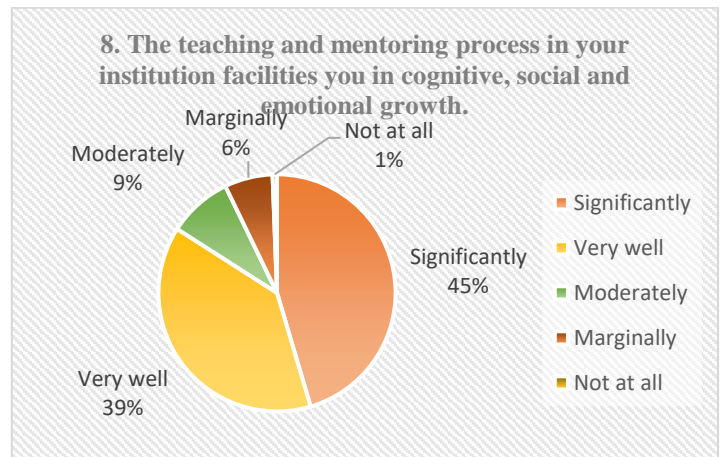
8. The teaching and mentoring process in your institution facilities you in cognitive, social and emotional growth.

Marginally 6%

Not at all 1%

Moderately 9%

Significantly 45%

Very well 39%

Significantly
Very well
Moderately
Marginally
Not at all